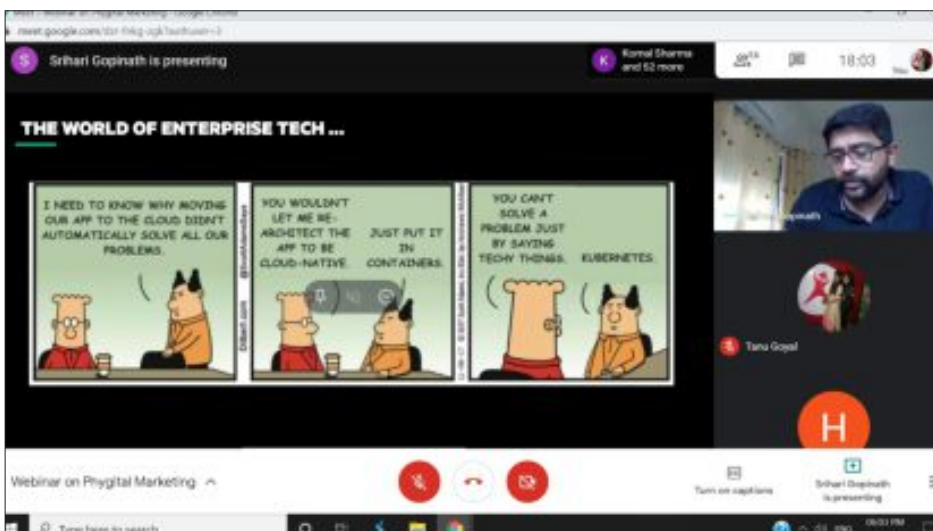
Meet - Webinar on Phygital Marketing - Google Chrome
meet.google.com/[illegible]

S Srihari Gopinath is presenting

K Komal Sharma and 52 more

18:03

THE WORLD OF ENTERPRISE TECH ...

I NEED TO KNOW WHY MOVING OUR APP TO THE CLOUD DIDN'T AUTOMATICALLY SOLVE ALL OUR PROBLEMS.

YOU WOULDN'T LET ME RE-ARCHITECT THE APP TO BE CLOUD-NATIVE.

JUST PUT IT IN CONTAINERS.

YOU CAN'T SOLVE A PROBLEM JUST BY SAYING TECHY THINGS.

KUBERNETES.

Dilbert.com

@ScottAdamsSays

Srihari Gopinath

Tanu Goyal

H

Webinar on Phygital Marketing

Turn on captions

Srihari Gopinath is presenting

Type here to search